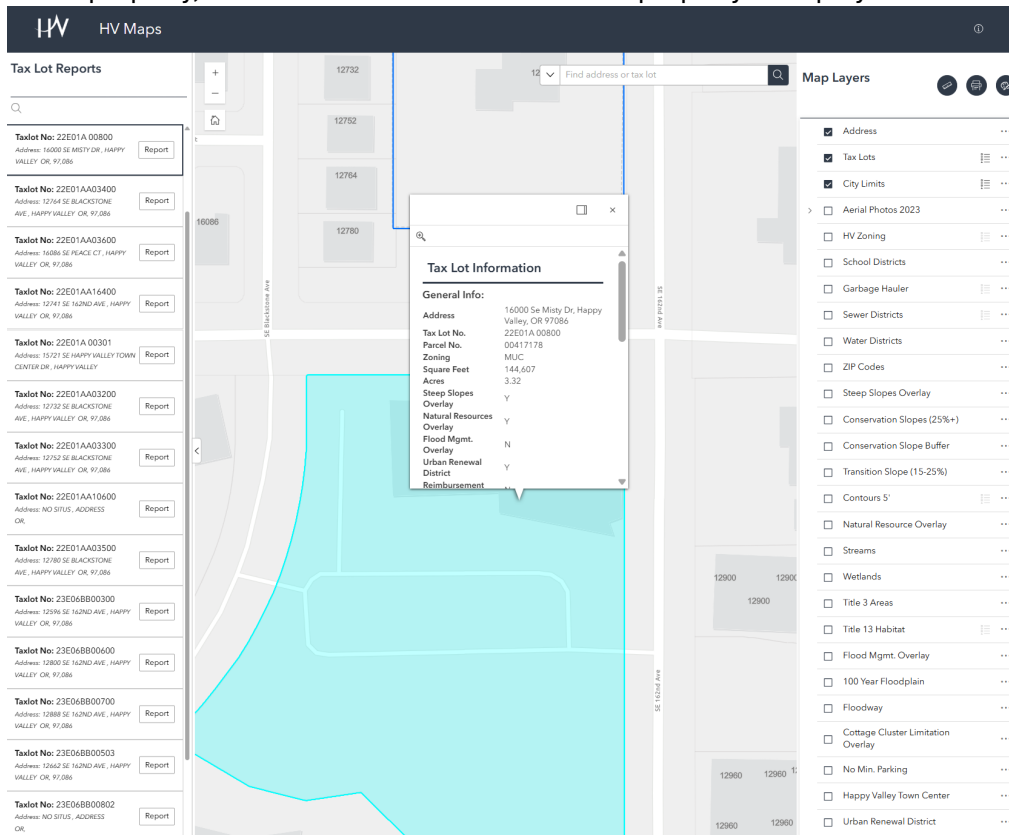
HV Maps

Tax Lot Reports

Taxlot No: 22E01A 00800
Address: 16000 SE MISTY DR , HAPPY VALLEY OR, 97,086
Report

Taxlot No: 22E01AA03400
Address: 12764 SE BLACKSTONE AVE , HAPPY VALLEY OR, 97,086
Report

Taxlot No: 22E01AA03600
Address: 16086 SE PEACE CT , HAPPY VALLEY OR, 97,086
Report

Taxlot No: 22E01AA16400
Address: 12741 SE 162ND AVE , HAPPY VALLEY OR, 97,086
Report

Taxlot No: 22E01A 00301
Address: 15721 SE HAPPY VALLEY TOWN CENTER DR , HAPPY VALLEY
Report

Taxlot No: 22E01AA03200
Address: 12732 SE BLACKSTONE AVE , HAPPY VALLEY OR, 97,086
Report

Taxlot No: 22E01AA03300
Address: 12752 SE BLACKSTONE AVE , HAPPY VALLEY OR, 97,086
Report

Taxlot No: 22E01AA10600
Address: NO SITUS , ADDRESS OR,
Report

Taxlot No: 22E01AA03500
Address: 12780 SE BLACKSTONE AVE , HAPPY VALLEY OR, 97,086
Report

Taxlot No: 23E06BB00300
Address: 12596 SE 162ND AVE , HAPPY VALLEY OR, 97,086
Report

Taxlot No: 23E06BB00600
Address: 12800 SE 162ND AVE , HAPPY VALLEY OR, 97,086
Report

Taxlot No: 23E06BB00700
Address: 12888 SE 162ND AVE , HAPPY VALLEY OR, 97,086
Report

Taxlot No: 23E06BB00503
Address: 12662 SE 162ND AVE , HAPPY VALLEY OR, 97,086
Report

Taxlot No: 23E06BB00802
Address: NO SITUS , ADDRESS OR,
Report

12732
12752
12764
12780
16086
SE Blackstone Ave
SE 162nd Ave
12900
12900
12900
12960
12960
12960
12960

Find address or tax lot

Tax Lot Information

General Info:
Address: 16000 Se Misty Dr, Happy Valley, OR 97086
Tax Lot No.: 22E01A 00800
Parcel No.: 00417178
Zoning: MUC
Square Feet: 144,607
Acres: 3.32
Steep Slopes Overlay: Y
Natural Resources Overlay: Y
Flood Mgmt. Overlay: N
Urban Renewal District: Y
Reimbursement

Map Layers

Address
Tax Lots
City Limits
Aerial Photos 2023
HV Zoning
School Districts
Garbage Hauler
Sewer Districts
Water Districts
ZIP Codes
Steep Slopes Overlay
Conservation Slopes (25%+)
Conservation Slope Buffer
Transition Slope (15-25%)
Contours 5'
Natural Resource Overlay
Streams
Wetlands
Title 3 Areas
Title 13 Habitat
Flood Mgmt. Overlay
100 Year Floodplain
Floodway
Cottage Cluster Limitation Overlay
No Min. Parking
Happy Valley Town Center
Urban Renewal District